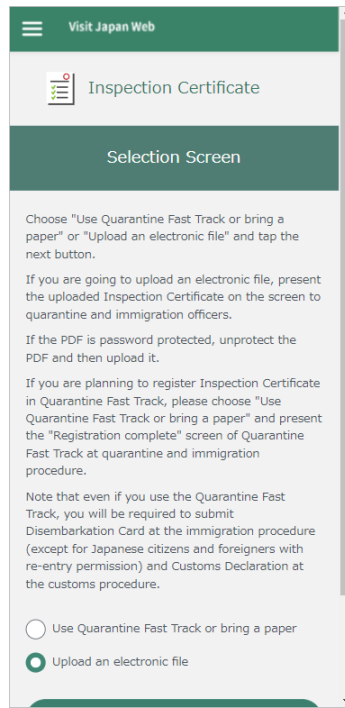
Visit Japan Web

Inspection Certificate

Selection Screen

Choose "Use Quarantine Fast Track or bring a paper" or "Upload an electronic file" and tap the next button.

If you are going to upload an electronic file, present the uploaded Inspection Certificate on the screen to quarantine and immigration officers.

If the PDF is password protected, unprotect the PDF and then upload it.

If you are planning to register Inspection Certificate in Quarantine Fast Track, please choose "Use Quarantine Fast Track or bring a paper" and present the "Registration complete" screen of Quarantine Fast Track at quarantine and immigration procedure.

Note that even if you use the Quarantine Fast Track, you will be required to submit Disembarkation Card at the immigration procedure (except for Japanese citizens and foreigners with re-entry permission) and Customs Declaration at the customs procedure.

Use Quarantine Fast Track or bring a paper

Upload an electronic file